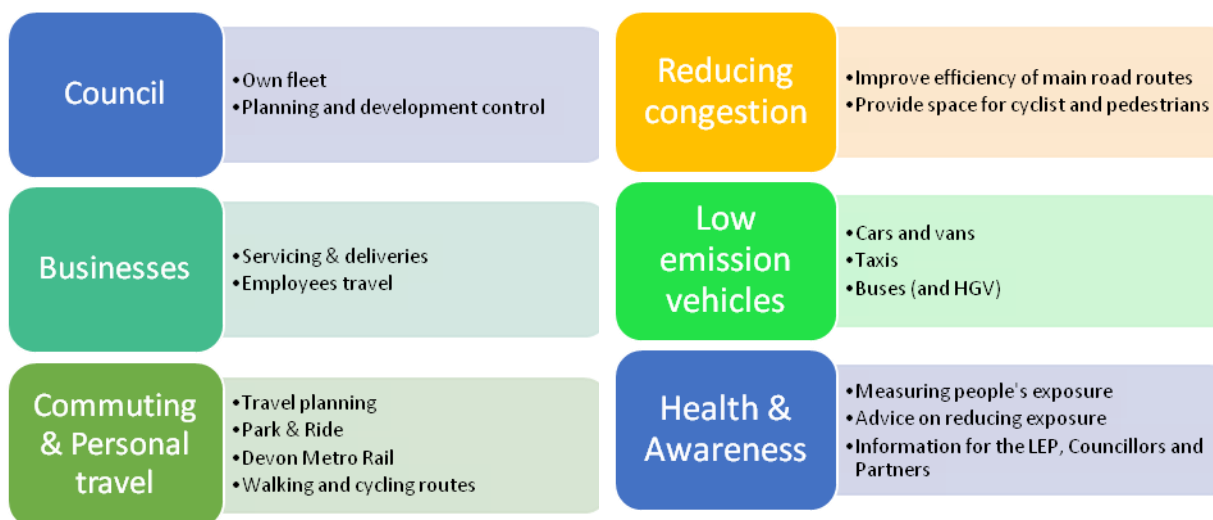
Council

• Own fleet
• Planning and development control

Businesses

• Servicing & deliveries
• Employees travel

Commuting & Personal travel

• Travel planning
• Park & Ride
• Devon Metro Rail
• Walking and cycling routes

Reducing congestion

• Improve efficiency of main road routes
• Provide space for cyclist and pedestrians

Low emission vehicles

• Cars and vans
• Taxis
• Buses (and HGV)

Health & Awareness

• Measuring people's exposure
• Advice on reducing exposure
• Information for the LEP, Councillors and Partners